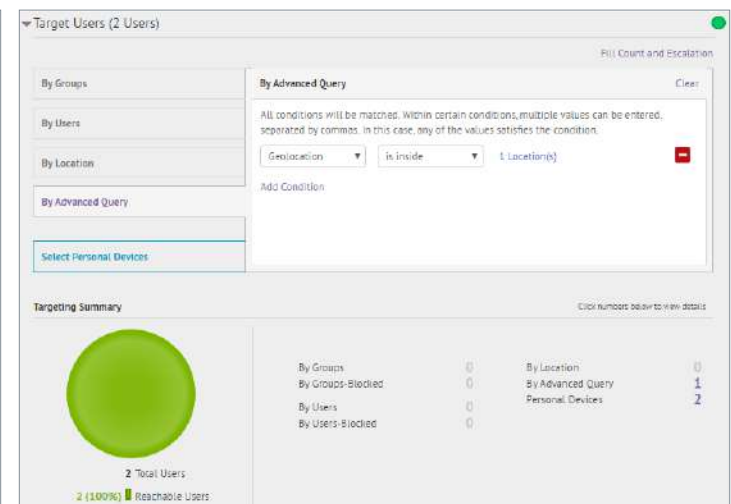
Target Users (2 Users)

Fill Count and Escalation

By Groups

By Users

By Location

By Advanced Query

Select Personal Devices

By Advanced Query

Clear

All conditions will be matched. Within certain conditions, multiple values can be entered, separated by commas. In this case, any of the values satisfies the condition.

Geolocation ▼ is inside ▼ 1 Location(s)

Add Condition

Targeting Summary

Click numbers below to view details

2 Total Users

2 (100%) Reachable Users

| By Groups | 0 | By Location | 0 |
|---|---|---|---|
| By Groups-Blocked | 0 | By Advanced Query | 1 |
| By Users | 0 | Personal Devices | 2 |
| By Users-Blocked | 0 | | |